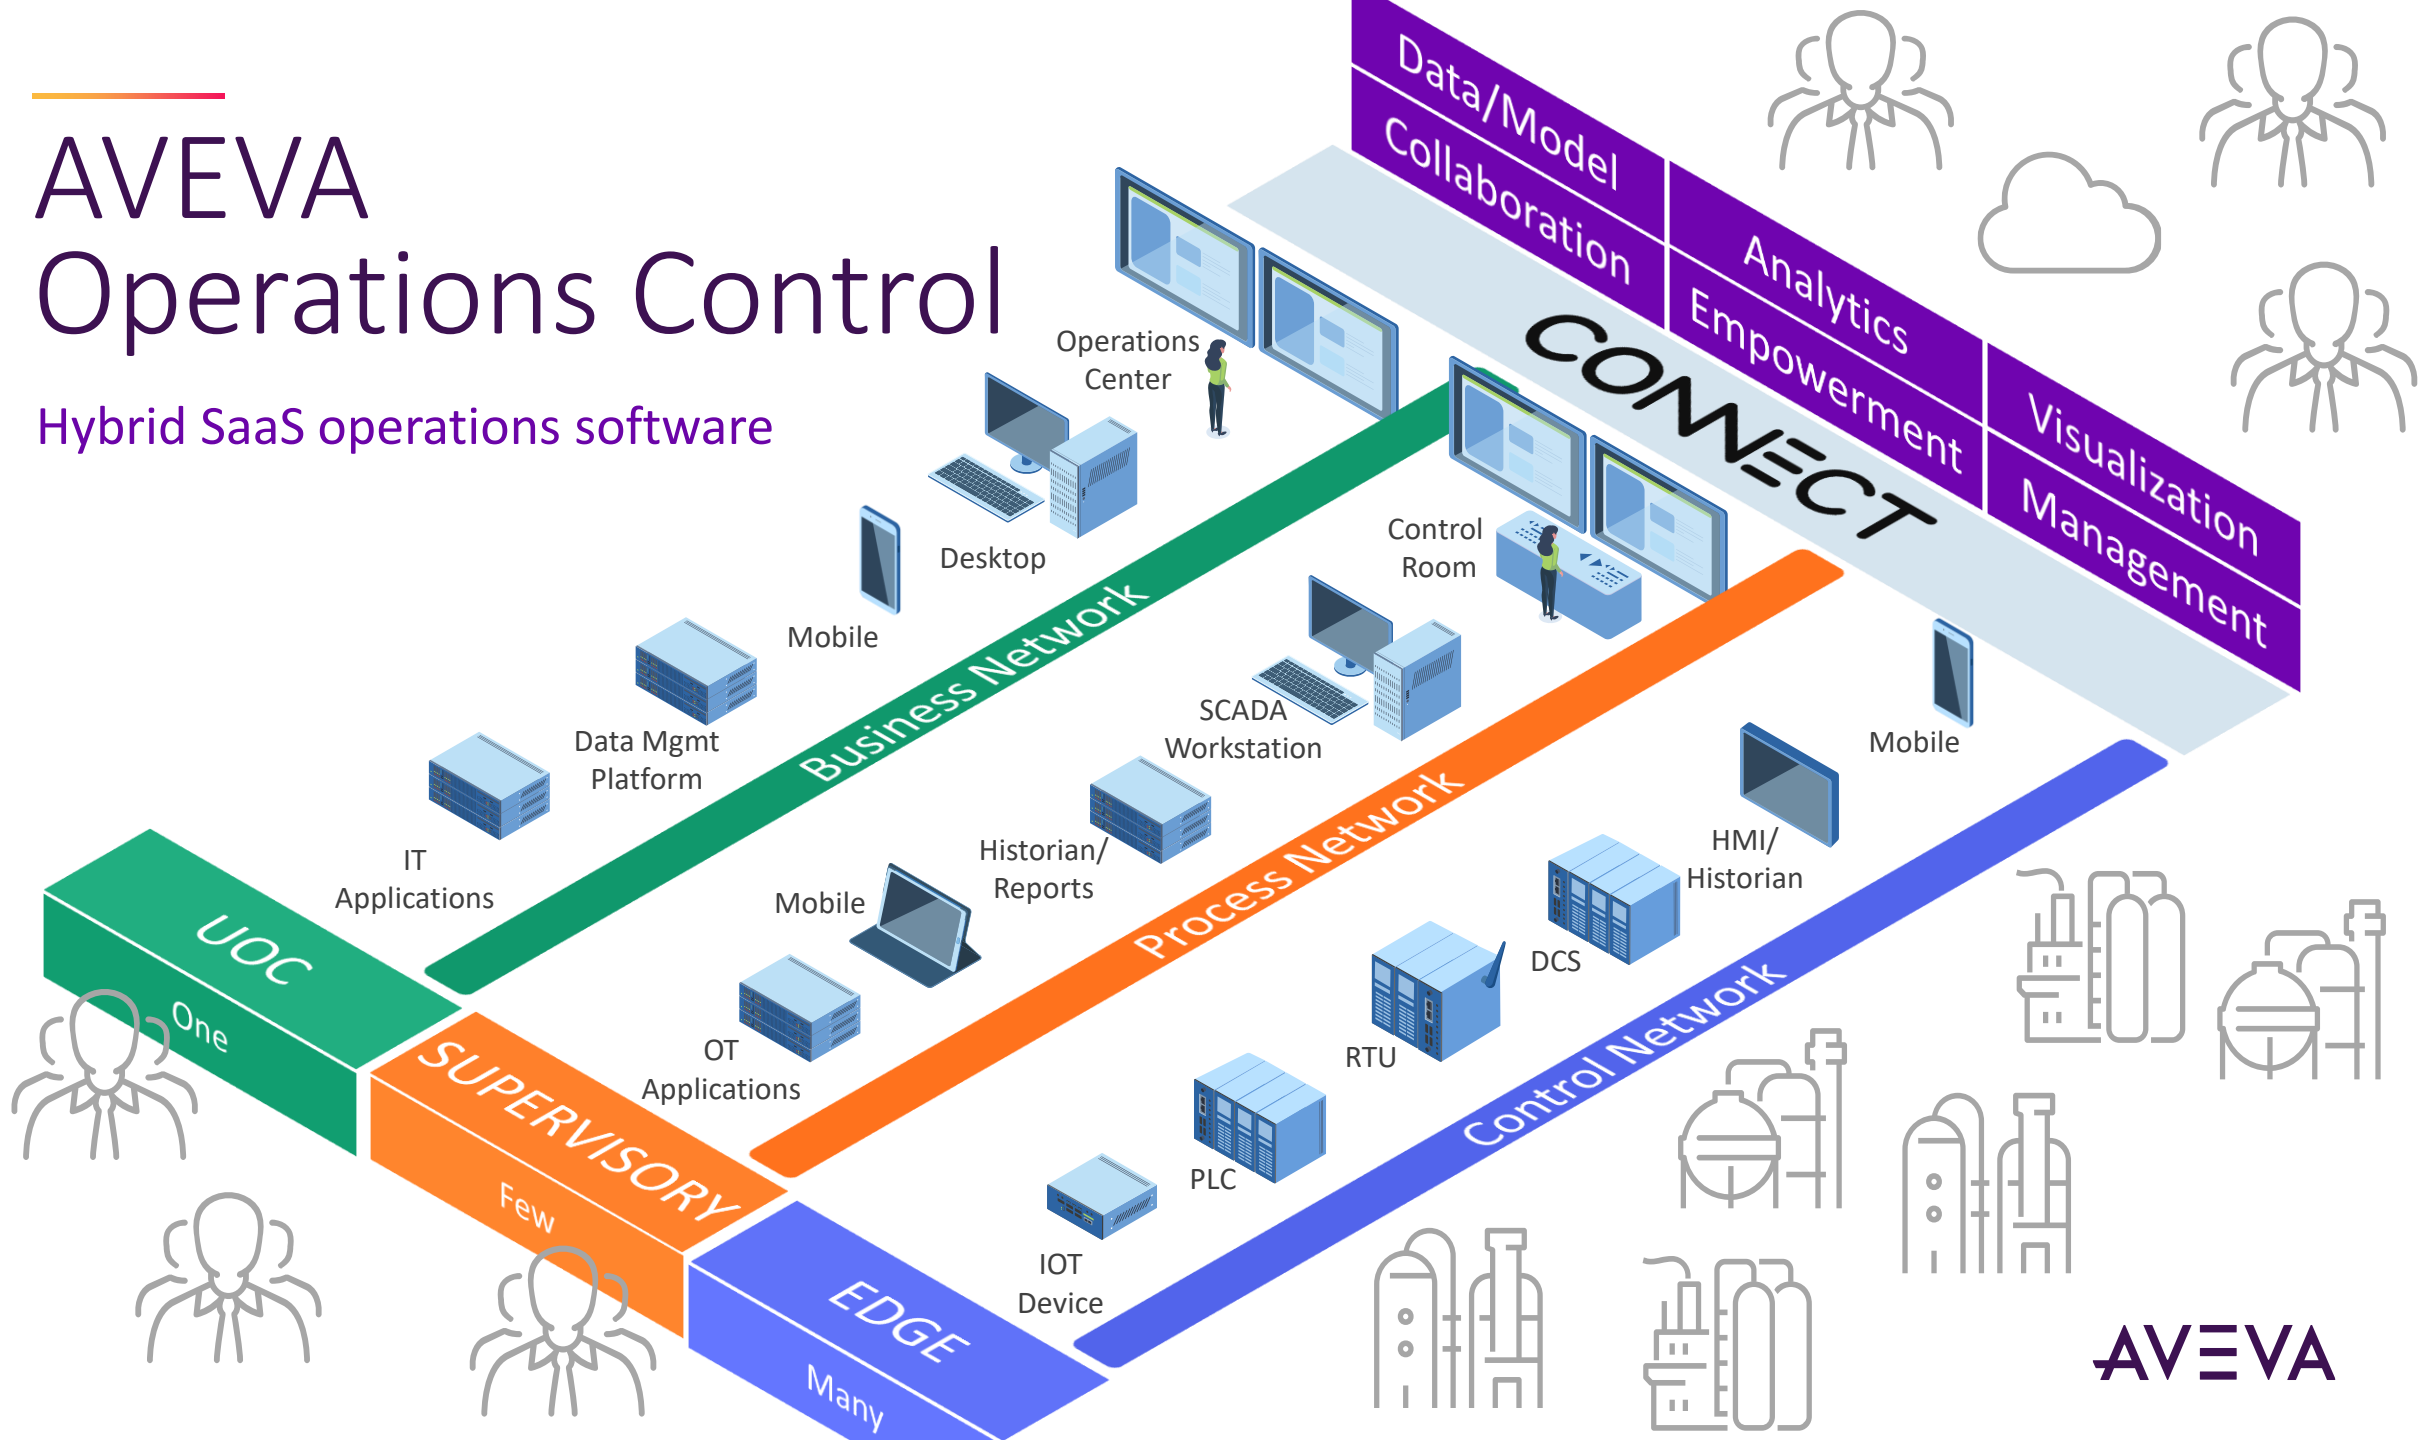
AVEVA
Operations Control

Hybrid SaaS operations software

Data/Model
Collaboration
Analytics
Empowerment
Visualization
Management

CONNECT

Operations Center

Desktop

Mobile

Control Room

Data Mgmt Platform

IT Applications

Business Network

SCADA Workstation

Mobile

Historian/ Reports

Mobile

HMI/ Historian

OT Applications

Process Network

DCS

RTU

PLC

IOT Device

Control Network

UOC
One

SUPERVISORY
Few

EDGE
Many

AVEVA